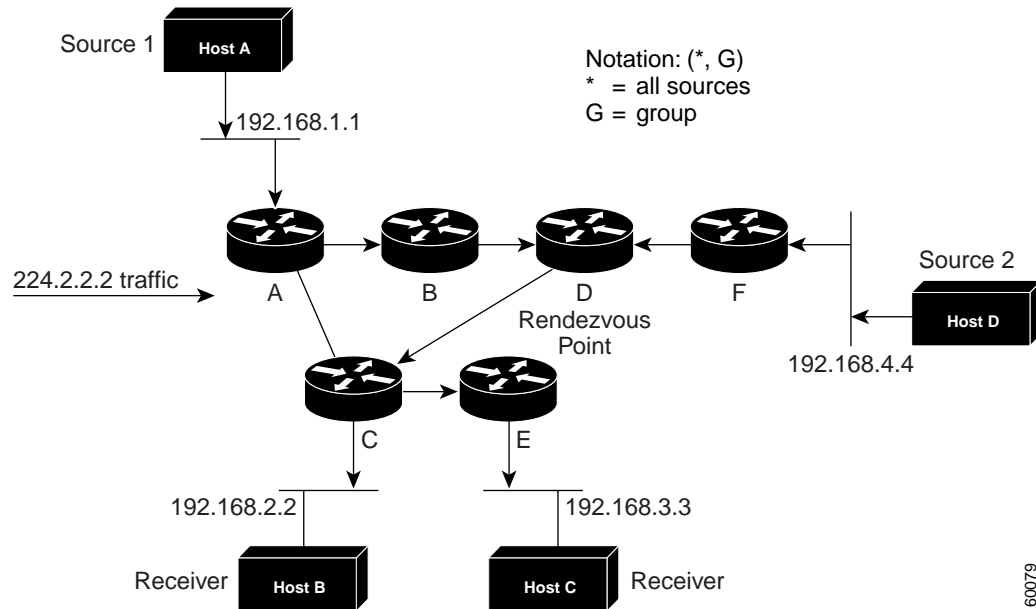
Source 1

Host A

192.168.1.1

Notation: (*, G)
* = all sources
G = group

224.2.2.2 traffic

A

B

D

Rendezvous Point

F

Source 2

Host D

192.168.4.4

C

E

192.168.2.2

192.168.3.3

Receiver

Host B

Host C

Receiver

60079